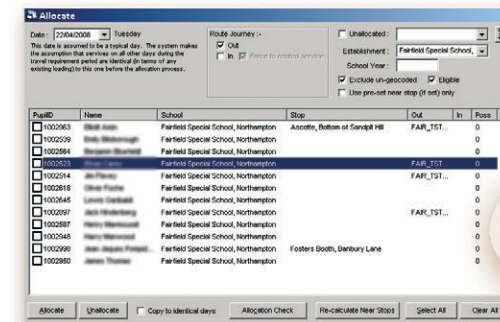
Allocate

Date : 22/04/2008 Tuesday

This date is assumed to be a typical day. The system makes the assumption that services on all other days during the travel requirement period are identical (in terms of any existing loading) to this one before the allocation process.

Route Journey :-
Out
In Force to related services

Unallocated :
Establishment : Fairfield Special School,
School Year :
Exclude un-geocoded
Eligible
Use pre-set near stop (if set) only

| PupilID | Name | School | Stop | Out | In | Poss |
|---|---|---|---|---|---|---|
| 1002963 | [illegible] | Fairfield Special School, Northampton | Ascote, Bottom of Sandpit Hill | FAIR_TST... | | 0 |
| 1002539 | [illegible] | Fairfield Special School, Northampton | | | | 0 |
| 1002584 | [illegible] | Fairfield Special School, Northampton | | | | 0 |
| 1002523 | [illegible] | Fairfield Special School, Northampton | | FAIR_TST... | | 0 |
| 1002514 | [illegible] | Fairfield Special School, Northampton | | FAIR_TST... | | 0 |
| 1002818 | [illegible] | Fairfield Special School, Northampton | | | | 0 |
| 1002645 | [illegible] | Fairfield Special School, Northampton | | | | 0 |
| 1002897 | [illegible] | Fairfield Special School, Northampton | | FAIR_TST... | | 0 |
| 1002887 | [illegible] | Fairfield Special School, Northampton | | | | 0 |
| 1002948 | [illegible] | Fairfield Special School, Northampton | | | | 0 |
| 1002990 | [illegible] | Fairfield Special School, Northampton | Fosters Booth, Banbury Lane | | | 0 |
| 1002950 | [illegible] | Fairfield Special School, Northampton | | | | 0 |

Allocate | Unallocate | Copy to identical days | Allocation Check | Re-calculate Near Stops | Select All | Clear All